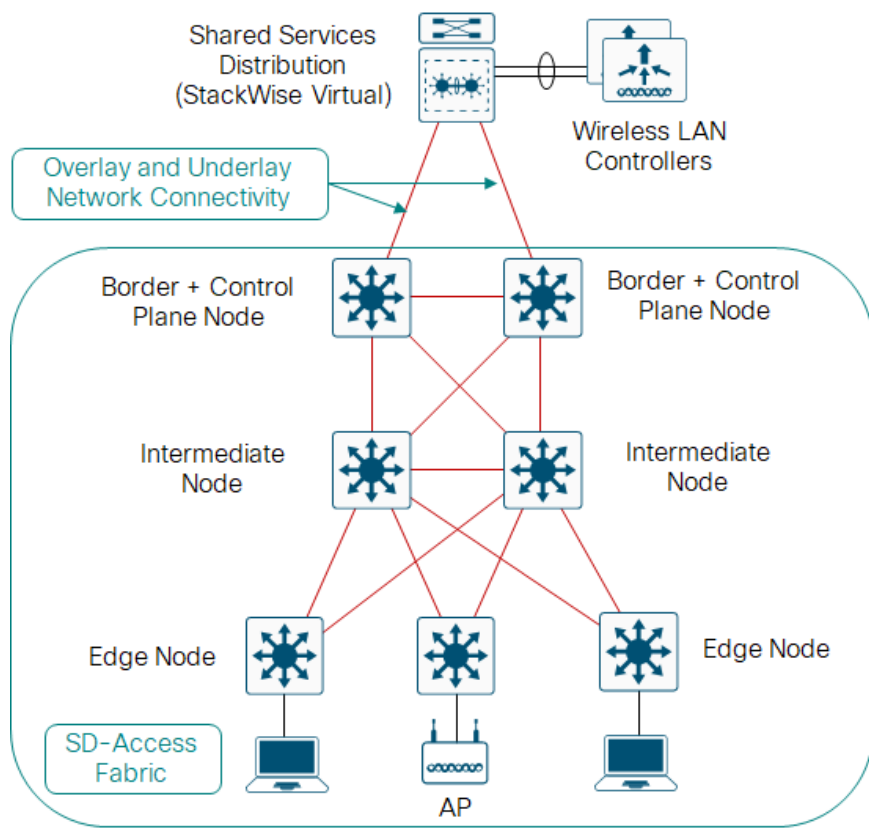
Shared Services Distribution (StackWise Virtual)

Wireless LAN Controllers

Overlay and Underlay Network Connectivity

Border + Control Plane Node

Border + Control Plane Node

Intermediate Node

Intermediate Node

Edge Node

Edge Node

SD-Access Fabric

AP